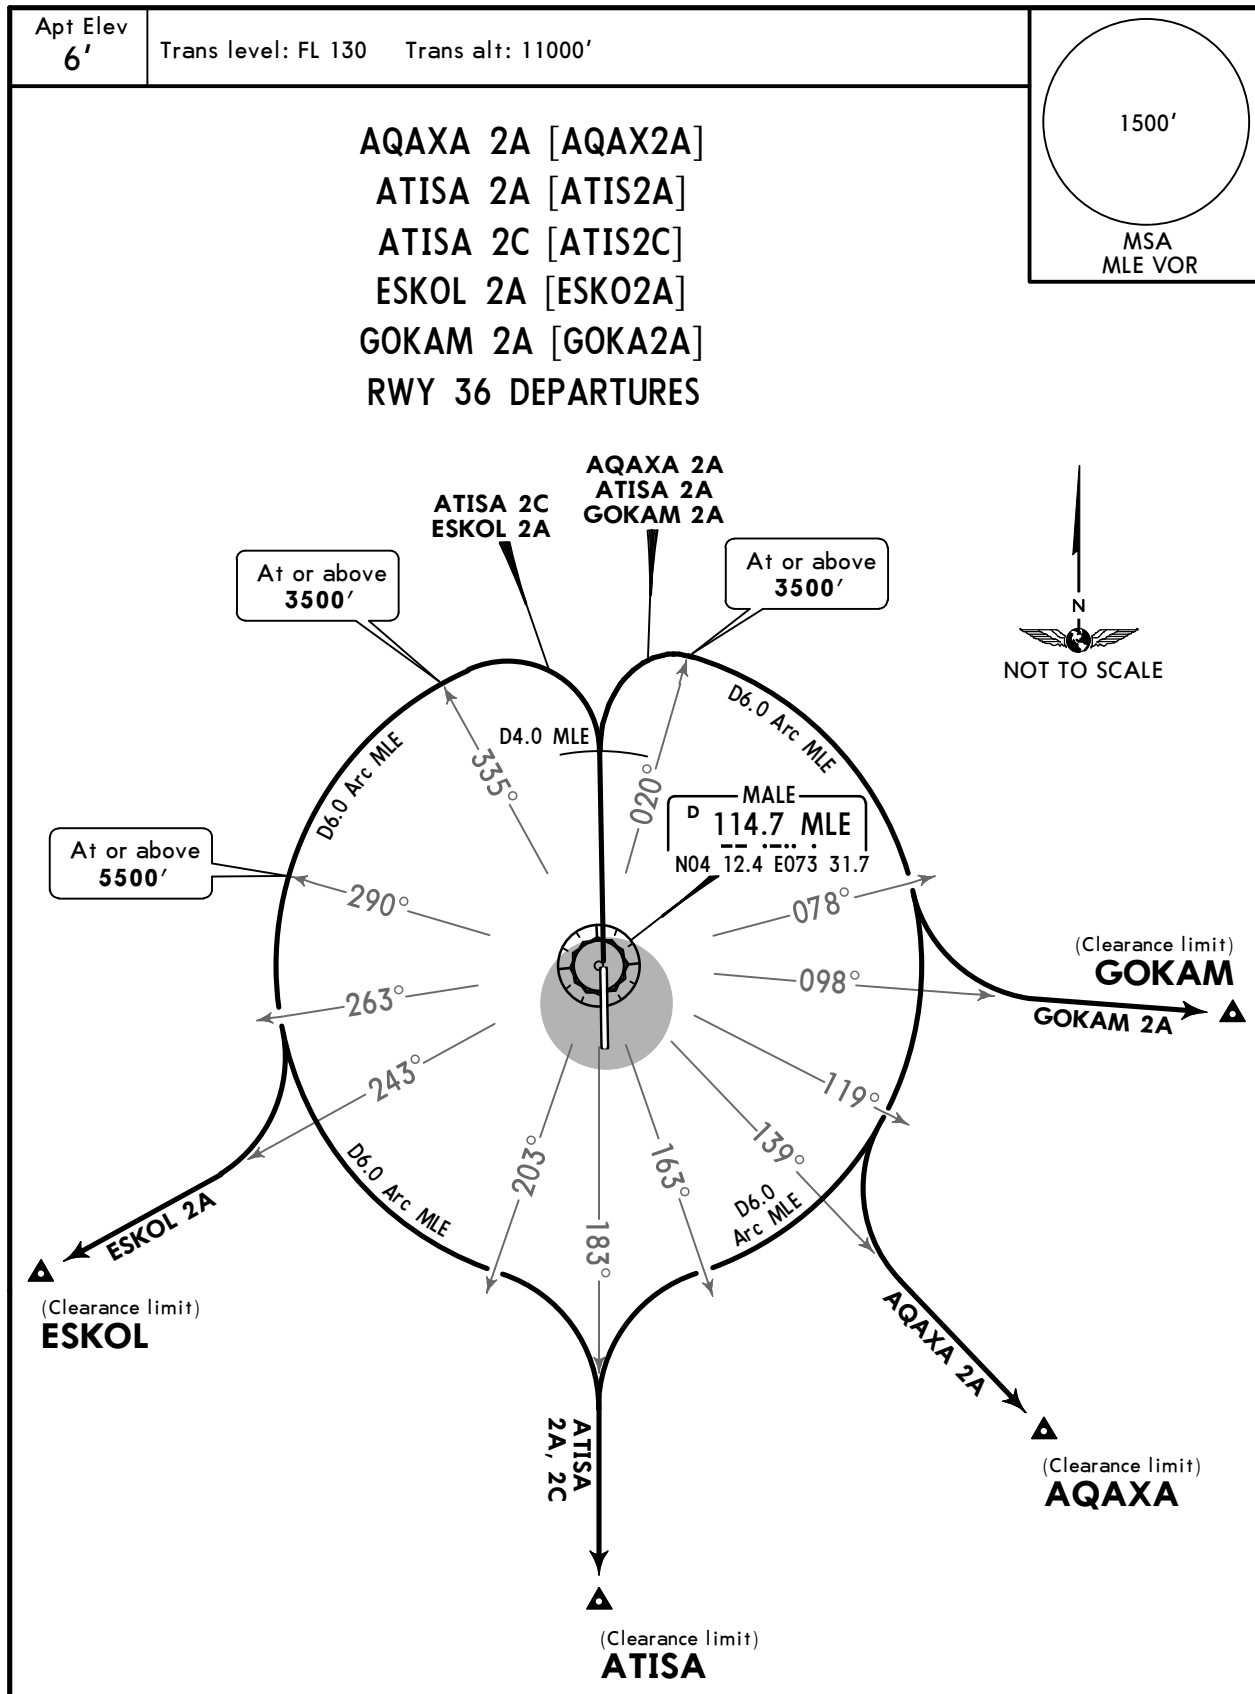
Apt Elev
6'

Trans level: FL 130 Trans alt: 11000'

1500'
MSA
MLE VOR

AQAXA 2A [AQAX2A]
ATISA 2A [ATIS2A]
ATISA 2C [ATIS2C]
ESKOL 2A [ESKO2A]
GOKAM 2A [GOKA2A]
RWY 36 DEPARTURES

ATISA 2C
ESKOL 2A

AQAXA 2A
ATISA 2A
GOKAM 2A

At or above
3500'

At or above
3500'

N
NOT TO SCALE

D6.0 Arc MLE

D4.0 MLE

335°

020°

MALE
D 114.7 MLE
N04 12.4 E073 31.7

At or above
5500'

D6.0 Arc MLE

290°

078°

(Clearance limit)
GOKAM

263°

098°

GOKAM 2A

243°

119°

139°

D6.0 Arc MLE

203°

163°

D6.0 Arc MLE

183°

ESKOL 2A

(Clearance limit)
ESKOL

AQAXA 2A

ATISA 2A, 2C

(Clearance limit)
AQAXA

(Clearance limit)
ATISA